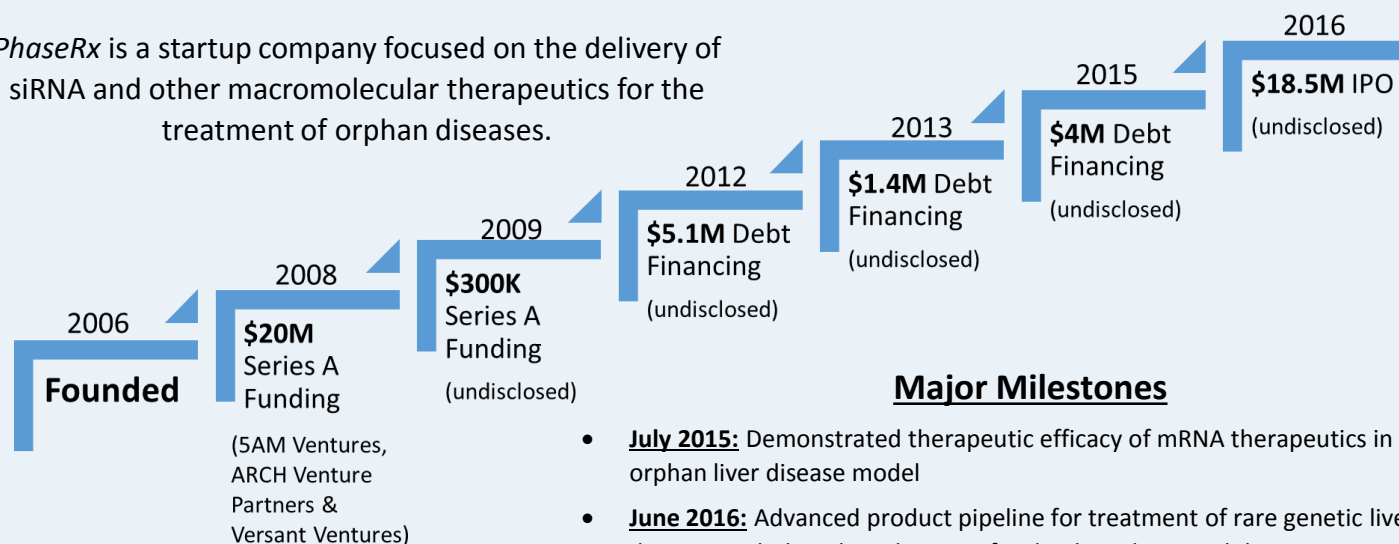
PhaseRx is a startup company focused on the delivery of siRNA and other macromolecular therapeutics for the treatment of orphan diseases.

2006
Founded

2008
$20M Series A Funding
(5AM Ventures, ARCH Venture Partners & Versant Ventures)

2009
$300K Series A Funding
(undisclosed)

2012
$5.1M Debt Financing
(undisclosed)

2013
$1.4M Debt Financing
(undisclosed)

2015
$4M Debt Financing
(undisclosed)

2016
$18.5M IPO
(undisclosed)

Major Milestones

- July 2015: Demonstrated therapeutic efficacy of mRNA therapeutics in orphan liver disease model
- June 2016: Advanced product pipeline for treatment of rare genetic live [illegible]